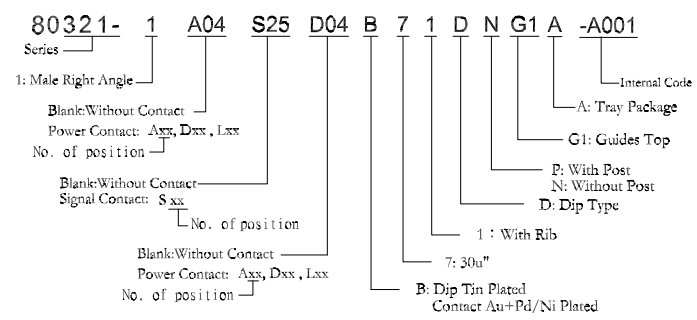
80321- 1 A04 S25 D04 B 7 1 D N G1 A -A001

Series

1: Male Right Angle

Blank:Without Contact
Power Contact: Axx, Dxx , Lxx
No. of position

Blank:Without Contact
Signal Contact: S xx
No. of position

Blank:Without Contact
Power Contact: Axx, Dxx , Lxx
No. of position

B: Dip Tin Plated
Contact Au+Pd/Ni Plated

7: 30u"

1 : With Rib

D: Dip Type

P: With Post
N: Without Post

G1: Guides Top

A: Tray Package

Internal Code